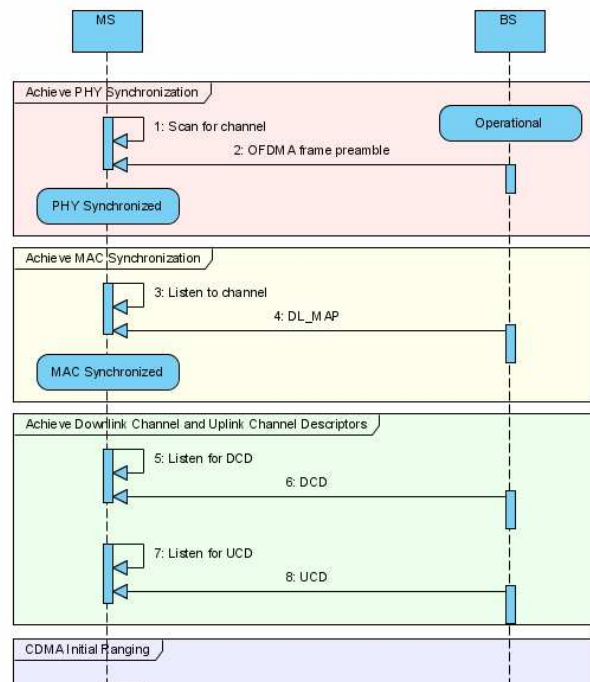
MS

BS

Achieve PHY Synchronization

1: Scan for channel

Operational

2: OFDMA frame preamble

PHY Synchronized

Achieve MAC Synchronization

3: Listen to channel

4: DL_MAP

MAC Synchronized

Achieve Downlink Channel and Uplink Channel Descriptors

5: Listen for DCD

6: DCD

7: Listen for UCD

8: UCD

CDMA Initial Ranging